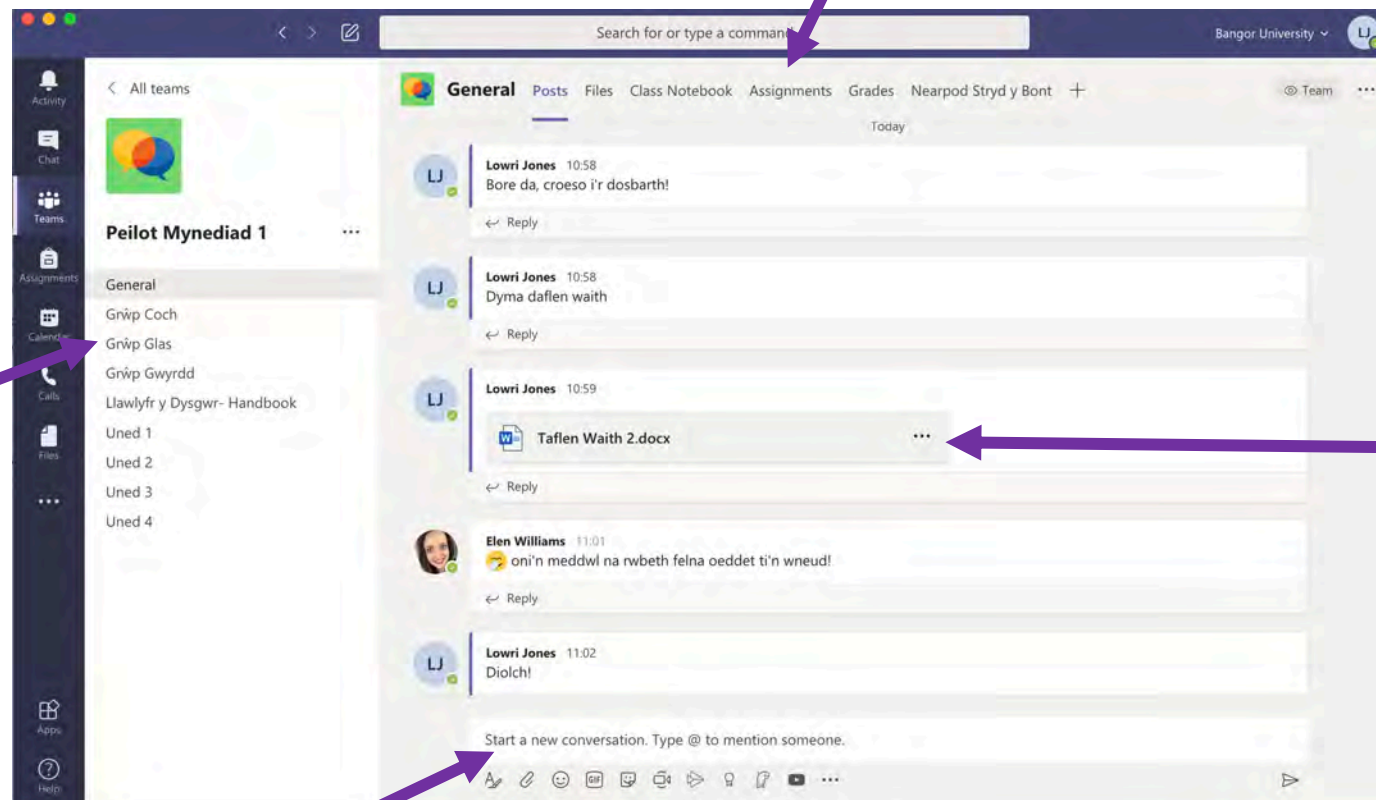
Search for or type a command

Bangor University

LJ

Activity

Chat

Teams

Assignments

Calendar

Calls

Files

...

Apps

Help

All teams

Peilot Mynediad 1

...

General

Grŵp Coch

Grŵp Glas

Grŵp Gwyrdd

Llawlyfr y Dysgwr- Handbook

Uned 1

Uned 2

Uned 3

Uned 4

General Posts Files Class Notebook Assignments Grades Nearpod Stryd y Bont +

Team

Today

LJ Lowri Jones 10:58
Bore da, croeso i'r dosbarth!

Reply

LJ Lowri Jones 10:58
Dyma daflen waith

Reply

LJ Lowri Jones 10:59
Taflen Waith 2.docx ...

Reply

Elen Williams 11:01
oni'n meddwl na rwbeth felna oeddet ti'n wneud!

Reply

LJ Lowri Jones 11:02
Diolch!

Start a new conversation. Type @ to mention someone.